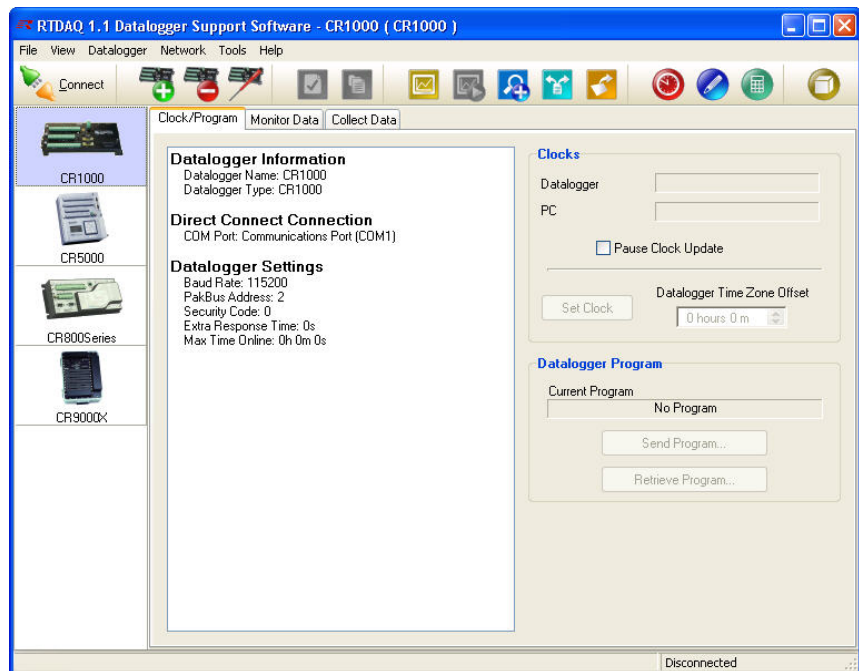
RTDAQ 1.1 Datalogger Support Software - CR1000 ( CR1000 )

File View Datalogger Network Tools Help

Connect

CR1000

CR5000

CR800Series

CR9000X

Clock/Program | Monitor Data | Collect Data

Datalogger Information
Datalogger Name: CR1000
Datalogger Type: CR1000

Direct Connect Connection
COM Port: Communications Port (COM1)

Datalogger Settings
Baud Rate: 115200
PakBus Address: 2
Security Code: 0
Extra Response Time: 0s
Max Time Online: 0h 0m 0s

Clocks

Datalogger

PC

Pause Clock Update

Set Clock

Datalogger Time Zone Offset

0 hours 0 m

Datalogger Program

Current Program

No Program

Send Program...

Retrieve Program...

Disconnected